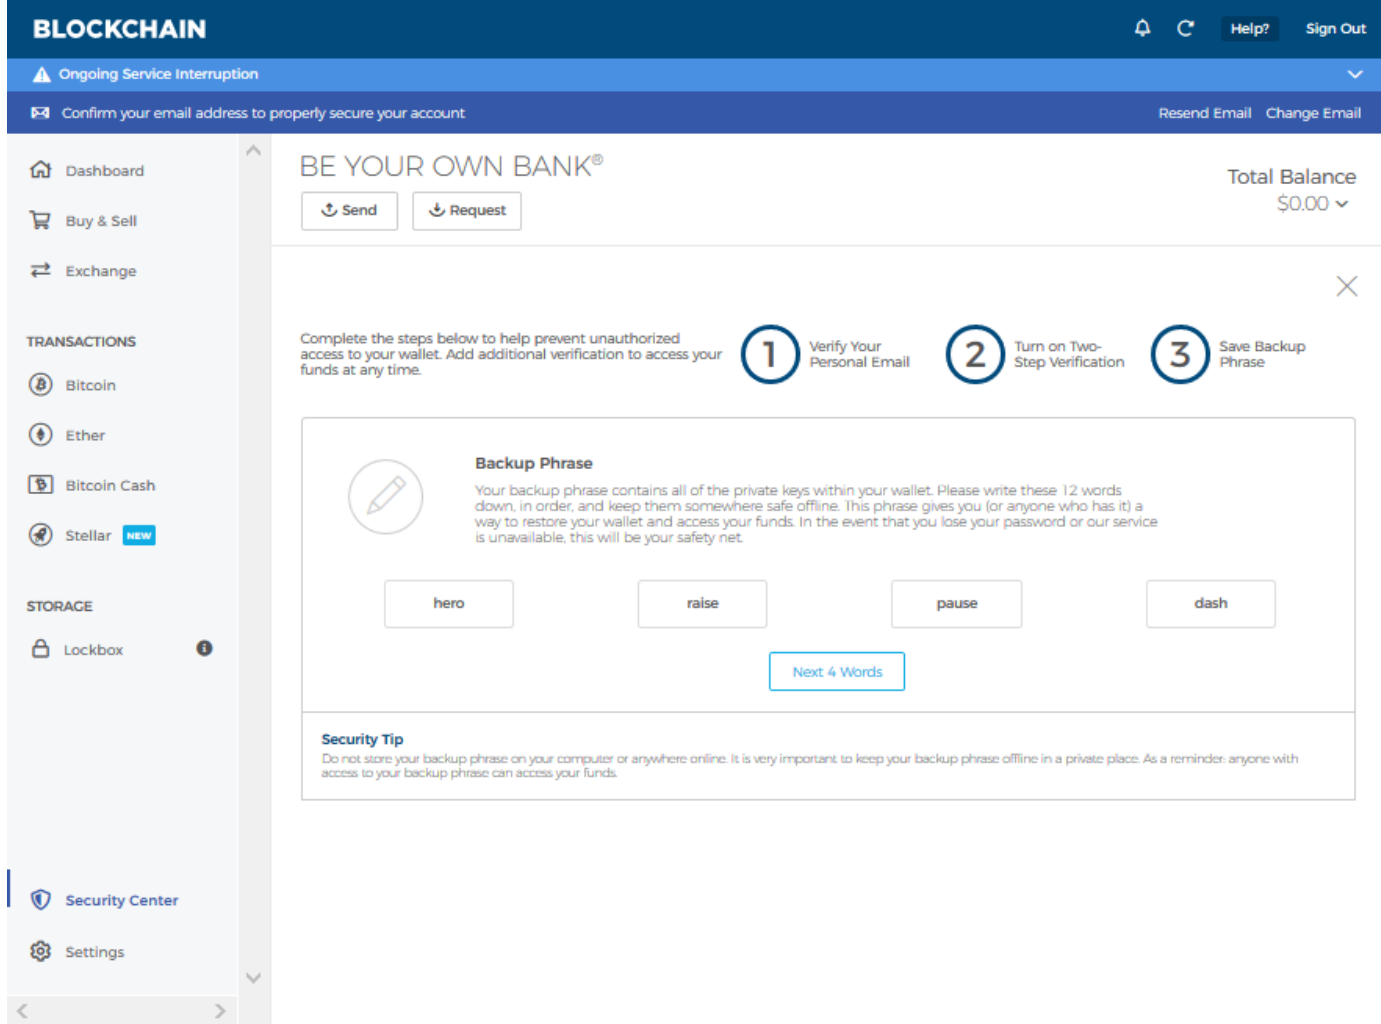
BLOCKCHAIN

Help? Sign Out

Ongoing Service Interruption

Confirm your email address to properly secure your account

Resend Email Change Email

Dashboard

Buy & Sell

Exchange

TRANSACTIONS

Bitcoin

Ether

Bitcoin Cash

Stellar NEW

STORAGE

Lockbox

Security Center

Settings

BE YOUR OWN BANK®

Send Request

Total Balance

$0.00

Complete the steps below to help prevent unauthorized access to your wallet. Add additional verification to access your funds at any time.

1 Verify Your Personal Email

2 Turn on Two-Step Verification

3 Save Backup Phrase

Backup Phrase

Your backup phrase contains all of the private keys within your wallet. Please write these 12 words down, in order, and keep them somewhere safe offline. This phrase gives you (or anyone who has it) a way to restore your wallet and access your funds. In the event that you lose your password or our service is unavailable, this will be your safety net.

| hero | raise | pause | dash |
|---|---|---|---|

Next 4 Words

Security Tip

Do not store your backup phrase on your computer or anywhere online. It is very important to keep your backup phrase offline in a private place. As a reminder: anyone with access to your backup phrase can access your funds.